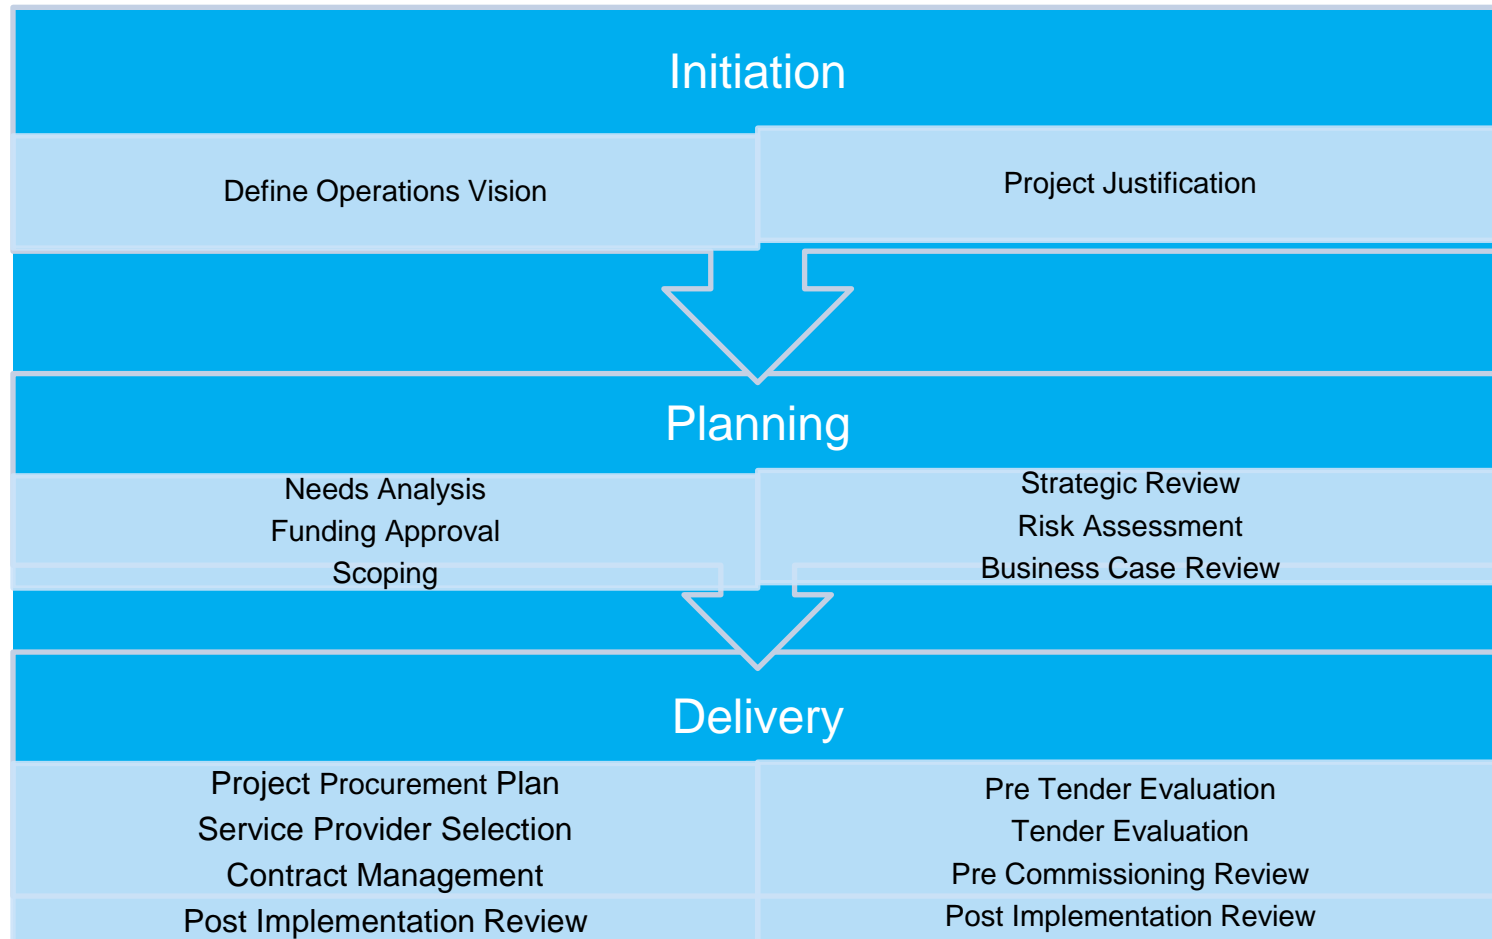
Initiation

Define Operations Vision

Project Justification

Planning

Needs Analysis
Funding Approval
Scoping

Strategic Review
Risk Assessment
Business Case Review

Delivery

Project Procurement Plan
Service Provider Selection
Contract Management
Post Implementation Review

Pre Tender Evaluation
Tender Evaluation
Pre Commissioning Review
Post Implementation Review